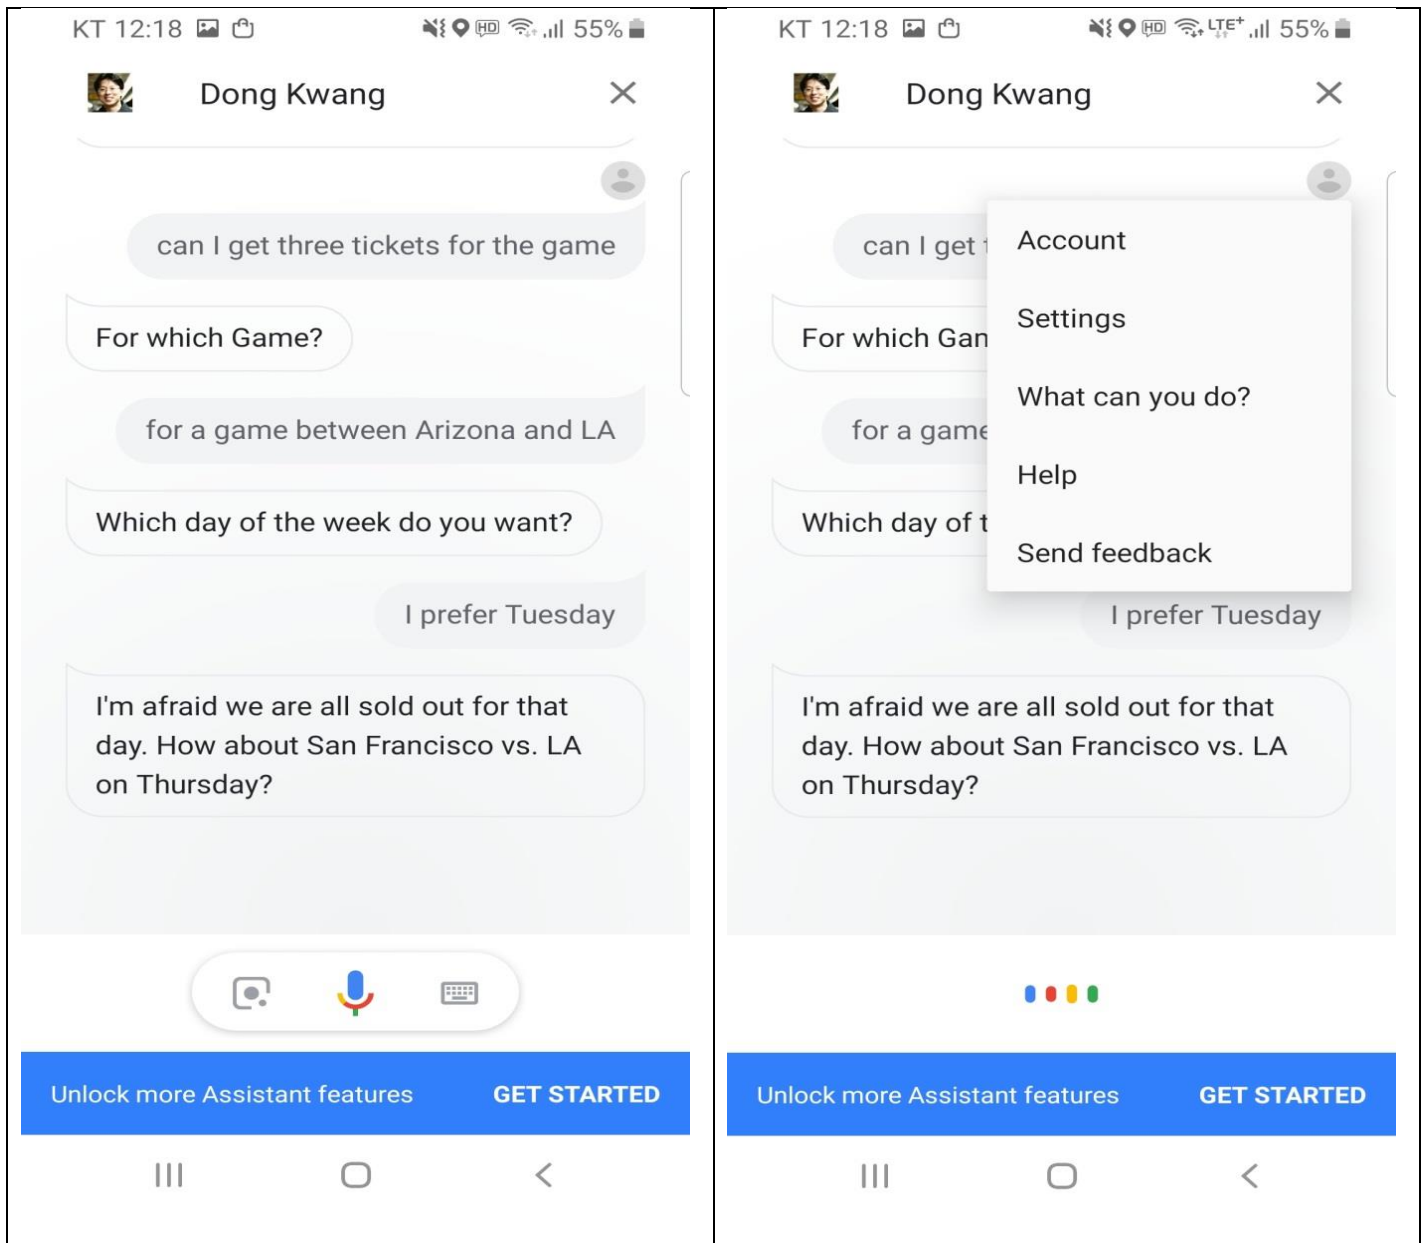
KT 12:18 55%

Dong Kwang

can I get three tickets for the game

For which Game?

for a game between Arizona and LA

Which day of the week do you want?

I prefer Tuesday

I'm afraid we are all sold out for that day. How about San Francisco vs. LA on Thursday?

Unlock more Assistant features GET STARTED

KT 12:18 LTE+ 55%

Dong Kwang

can I get t

Account

Settings

What can you do?

Help

Send feedback

For which Gan

for a game

Which day of t

I prefer Tuesday

I'm afraid we are all sold out for that day. How about San Francisco vs. LA on Thursday?

Unlock more Assistant features GET STARTED